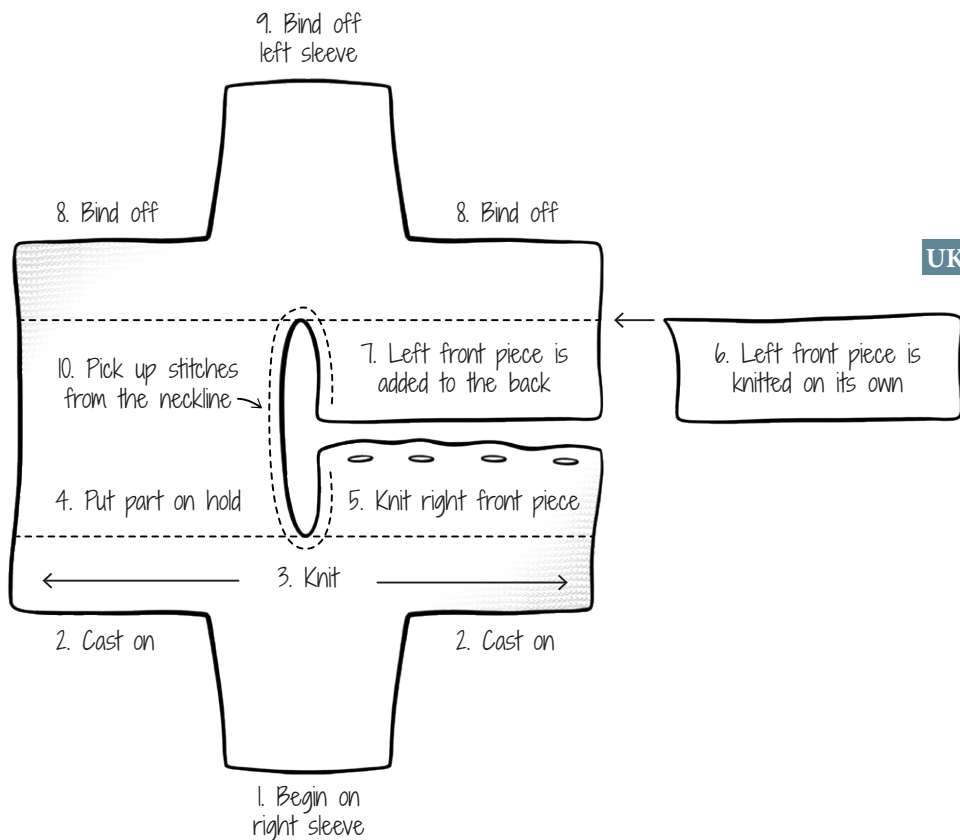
9. Bind off left sleeve

8. Bind off

8. Bind off

UK

10. Pick up stitches from the neckline

7. Left front piece is added to the back

6. Left front piece is knitted on its own

4. Put part on hold

5. Knit right front piece

3. Knit

2. Cast on

2. Cast on

1. Begin on right sleeve